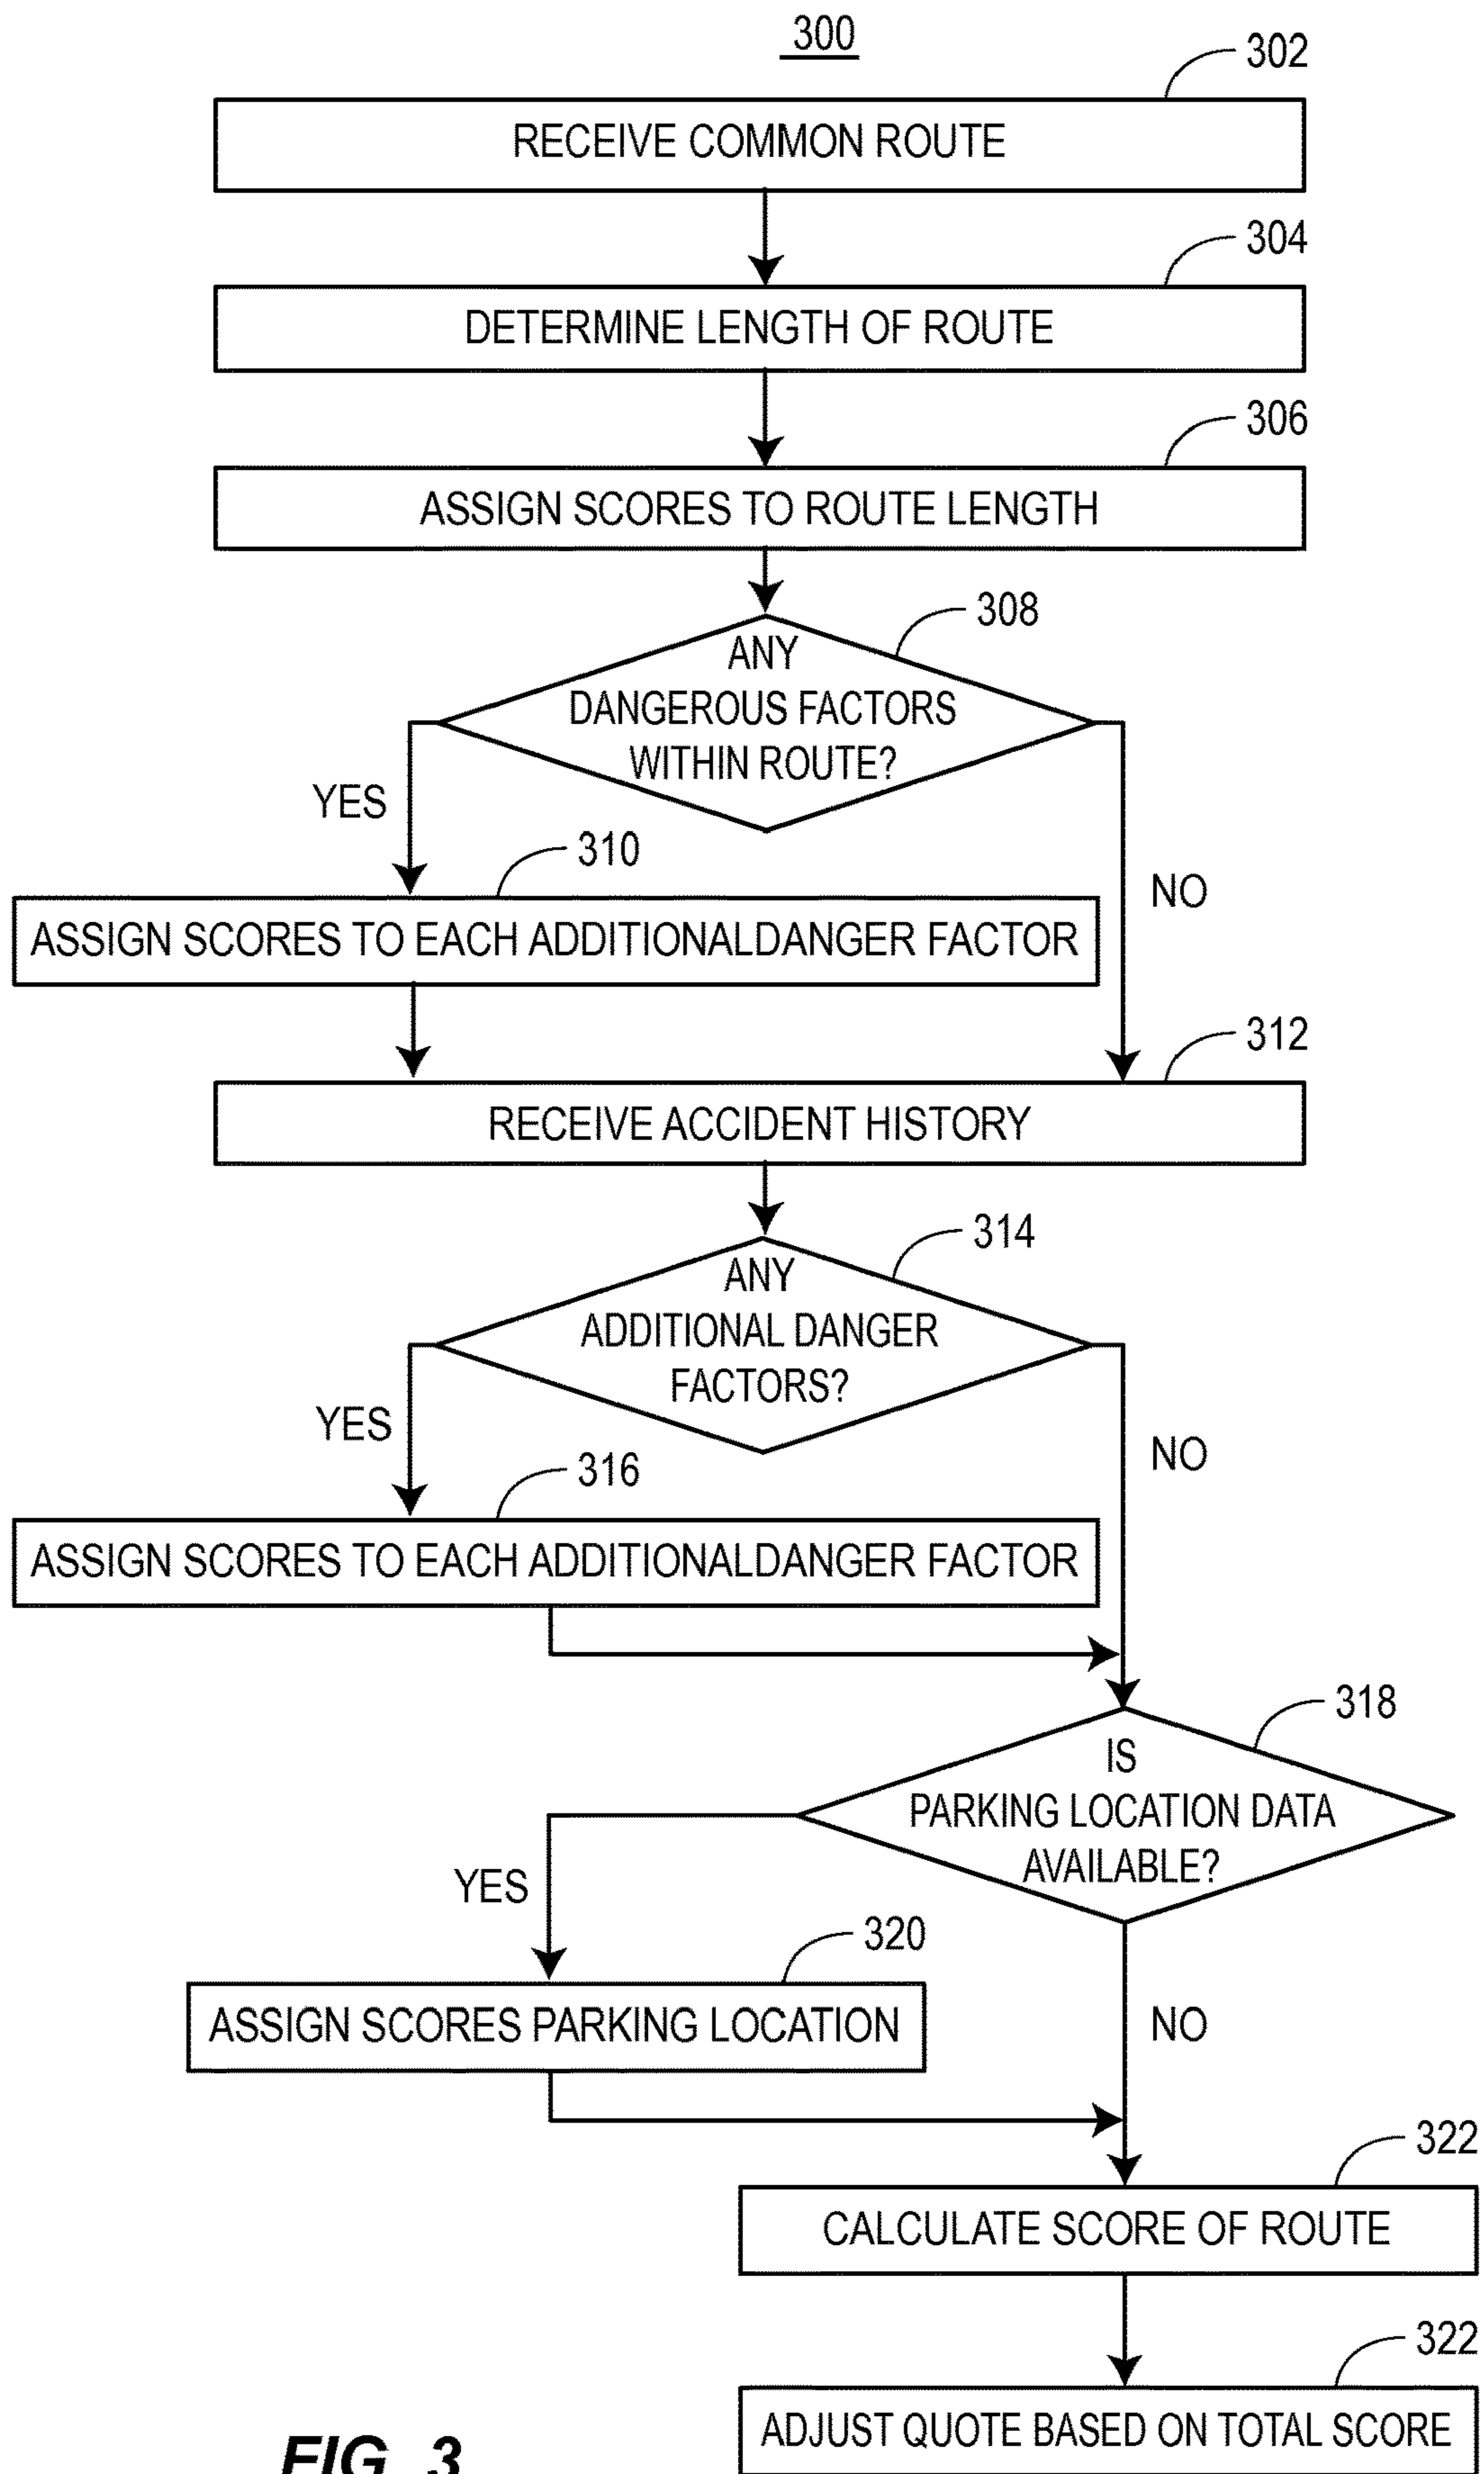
300

302

RECEIVE COMMON ROUTE

304

DETERMINE LENGTH OF ROUTE

306

ASSIGN SCORES TO ROUTE LENGTH

308

ANY DANGEROUS FACTORS WITHIN ROUTE?

YES

310

ASSIGN SCORES TO EACH ADDITIONALDANGER FACTOR

NO

312

RECEIVE ACCIDENT HISTORY

314

ANY ADDITIONAL DANGER FACTORS?

YES

316

ASSIGN SCORES TO EACH ADDITIONALDANGER FACTOR

NO

318

IS PARKING LOCATION DATA AVAILABLE?

YES

320

ASSIGN SCORES PARKING LOCATION

NO

322

CALCULATE SCORE OF ROUTE

322

ADJUST QUOTE BASED ON TOTAL SCORE

FIG. 3